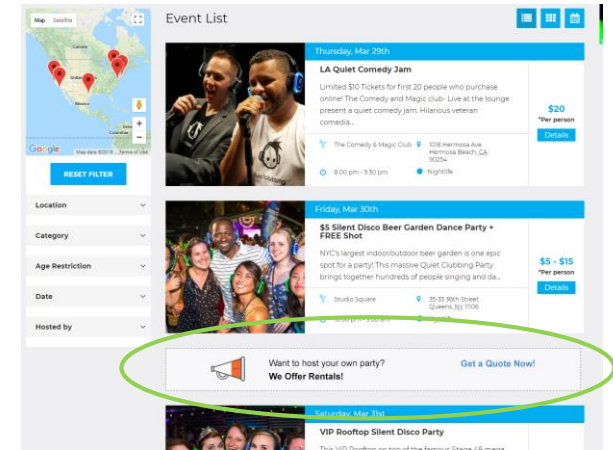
Map Satellite

Google Map data ©2018 Terms of Use

RESET FILTER

Location

Category

Age Restriction

Date

Hosted by

Event List

Thursday, Mar 29th

LA Quiet Comedy Jam

Limited $10 Tickets for first 20 people who purchase online! The Comedy and Magic club- Live at the lounge present a quiet comedy jam. Hilarious veteran comedia...

The Comedy & Magic Club 1018 Hermosa Ave Hermosa Beach, CA 90254

8:00 pm - 9:30 pm Nightlife

$20
*Per person
Details

Friday, Mar 30th

$5 Silent Disco Beer Garden Dance Party + FREE Shot

NYC's largest indoor/outdoor beer garden is one epic spot for a party! This massive Quiet Clubbing Party brings together hundreds of people singing and da...

Studio Square 35-33 36th Street Queens, NY 11106

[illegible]

$5 - $15
*Per person
Details

Want to host your own party?
We Offer Rentals!

Get a Quote Now!

Saturday, Mar 31st

VIP Rooftop Silent Disco Party

This VIP Rooftop on top of the famous Stage 48 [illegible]